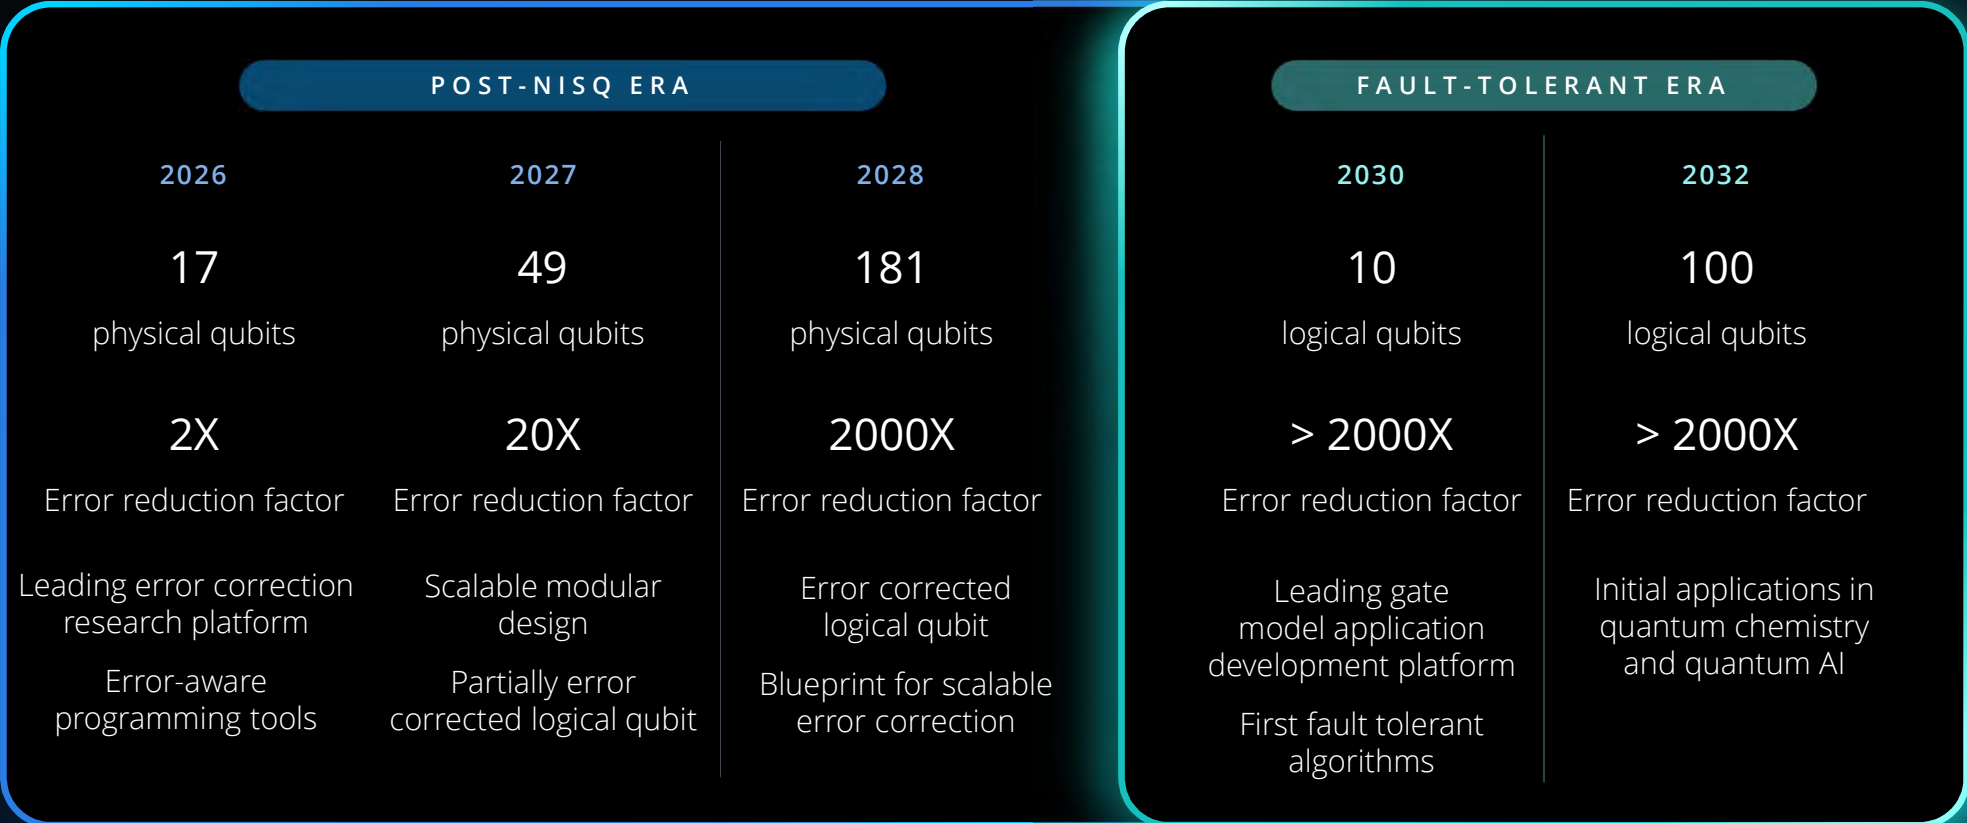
POST-NISQ ERA

2026

17

physical qubits

2X

Error reduction factor

Leading error correction research platform

Error-aware programming tools

2027

49

physical qubits

20X

Error reduction factor

Scalable modular design

Partially error corrected logical qubit

2028

181

physical qubits

2000X

Error reduction factor

Error corrected logical qubit

Blueprint for scalable error correction

FAULT-TOLERANT ERA

2030

10

logical qubits

> 2000X

Error reduction factor

Leading gate model application development platform

First fault tolerant algorithms

2032

100

logical qubits

> 2000X

Error reduction factor

Initial applications in quantum chemistry and quantum AI